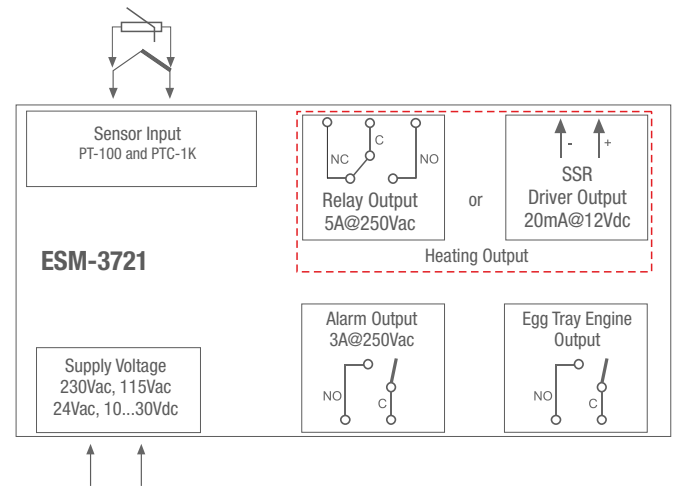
Sensor Input
PT-100 and PTC-1K

C
NC
NO
Relay Output
5A@250Vac

or

-
+
SSR
Driver Output
20mA@12Vdc

Heating Output

ESM-3721

Alarm Output
3A@250Vac
NO
C

Egg Tray Engine
Output
NO
C

Supply Voltage
230Vac, 115Vac
24Vac, 10...30Vdc